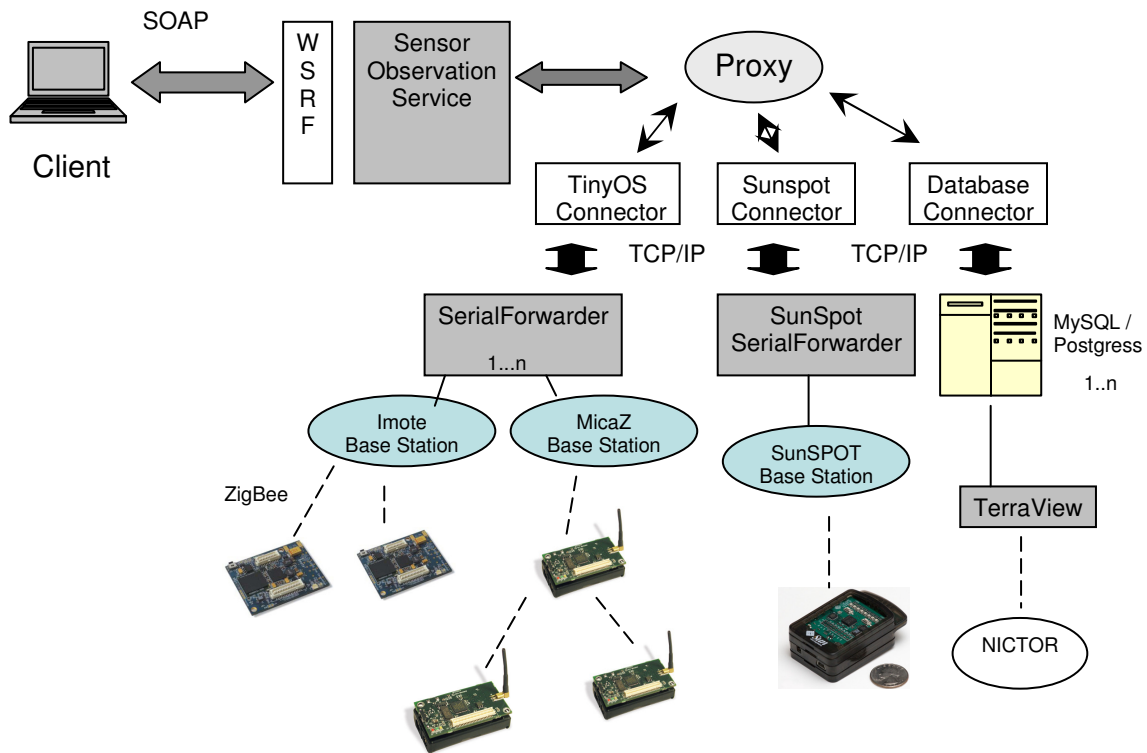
SOAP

Client

W
S
R
F

Sensor Observation Service

Proxy

TinyOS Connector

Sunspot Connector

Database Connector

TCP/IP

TCP/IP

SerialForwarder

1...n

SunSpot SerialForwarder

MySQL / Postgress

1..n

Imote Base Station

MicaZ Base Station

SunSPOT Base Station

ZigBee

TerraView

NICTOR